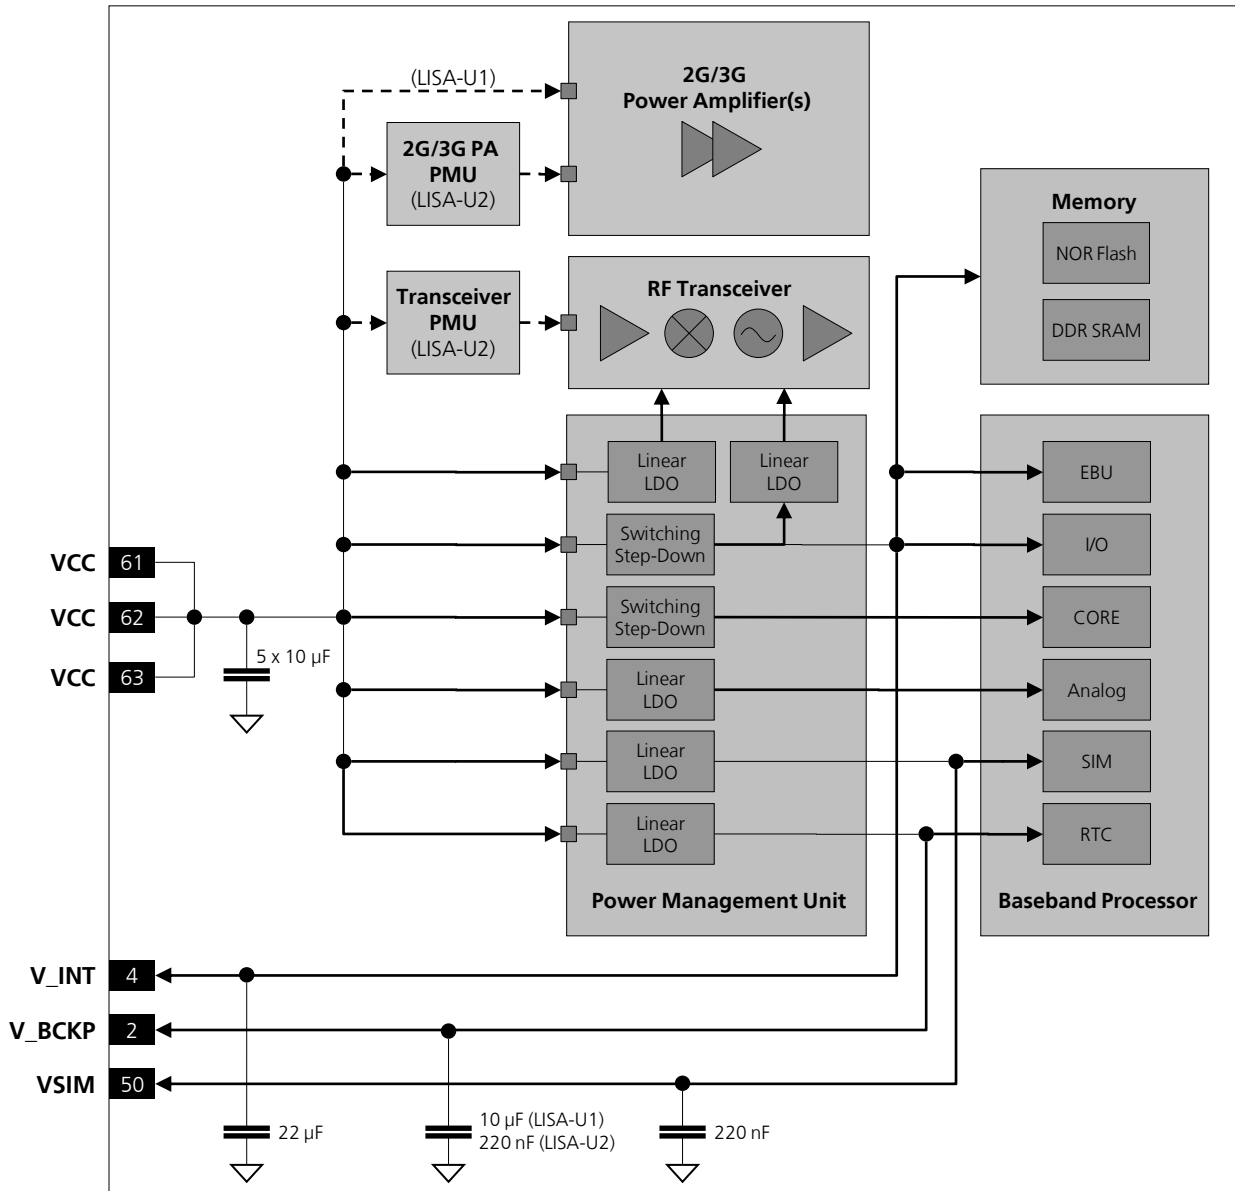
(LISA-U1)

2G/3G
Power Amplifier(s)

2G/3G PA
PMU
(LISA-U2)

Memory

NOR Flash

DDR SRAM

Transceiver
PMU
(LISA-U2)

RF Transceiver

Linear
LDO

Linear
LDO

EBU

Switching
Step-Down

I/O

VCC 61

VCC 62

VCC 63

5 x 10 µF

Switching
Step-Down

CORE

Linear
LDO

Analog

Linear
LDO

SIM

Linear
LDO

RTC

Power Management Unit

Baseband Processor

V_INT 4

V_BCKP 2

VSIM 50

22 µF

10 µF (LISA-U1)
220 nF (LISA-U2)

220 nF